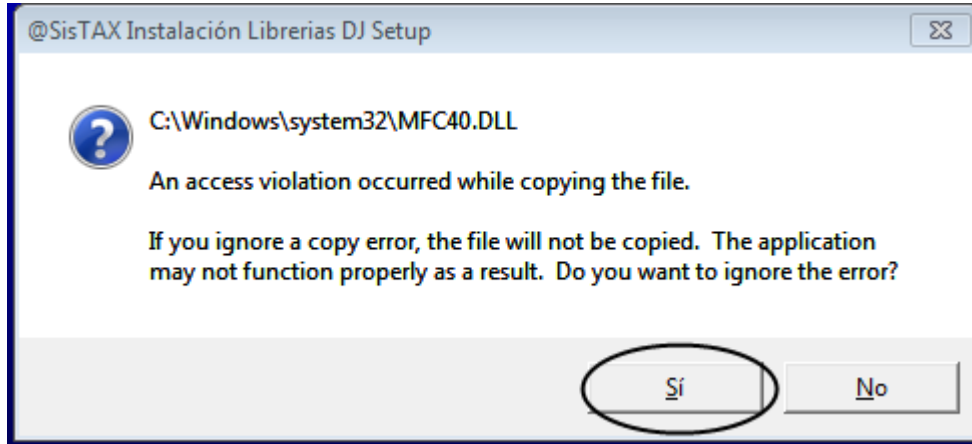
@SisTAX Instalación Librerias DJ Setup

C:\Windows\system32\MFC40.DLL

An access violation occurred while copying the file.

If you ignore a copy error, the file will not be copied. The application may not function properly as a result. Do you want to ignore the error?

Sí

No